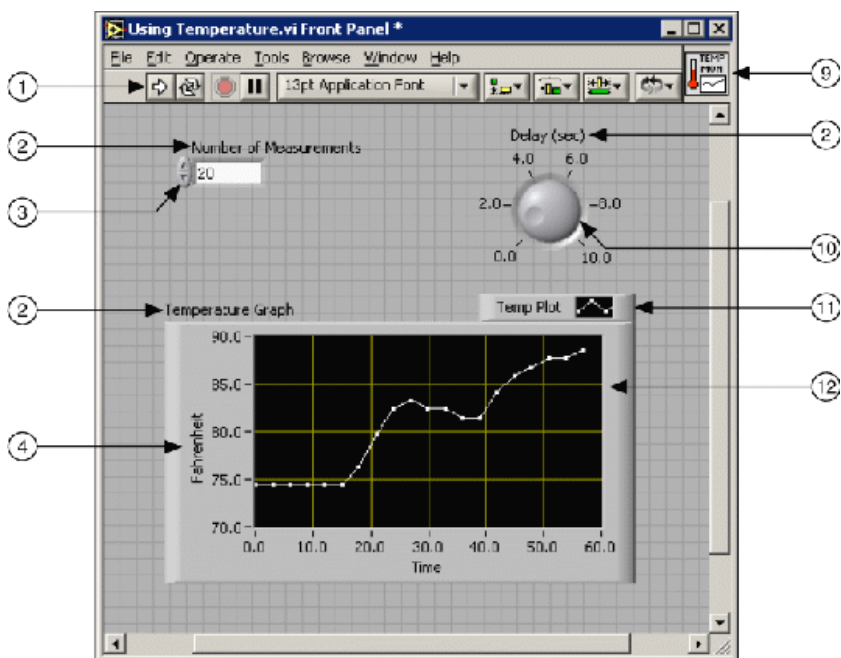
Using Temperature.vi Front Panel *

File Edit Operate Tools Browse Window Help

13pt Application Font

TEMP

1

2

Number of Measurements

3

20

Delay (sec)

2

9

4.0 6.0

2.0 8.0

0.0 10.0

10

2

Temperature Graph

Temp Plot

11

90.0

85.0

80.0

75.0

70.0

Fahrenheit

12

4

0.0 10.0 20.0 30.0 40.0 50.0 60.0

Time